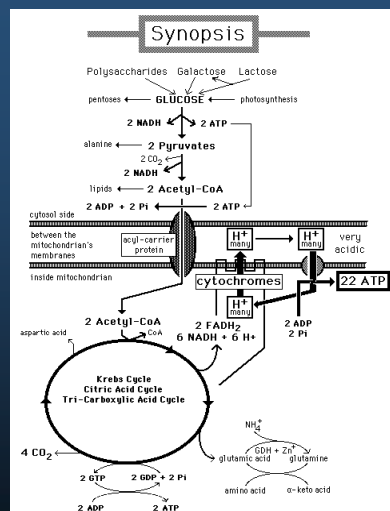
Synopsis

Polysaccharides Galactose Lactose

pentoses GLUCOSE photosynthesis

2 NADH 2 ATP

alanine 2 Pyruvates

2 $CO_2$

2 NADH

lipids 2 Acetyl-CoA

2 ADP + 2 Pi 2 ATP

cytosol side

between the mitochondrian's membranes

acyl-carrier protein

$H^+$ many

$H^+$ many

very acidic

inside mitochondrian

cytochromes

$H^+$ many

22 ATP

2 Acetyl-CoA

aspartic acid

CoA

2 $FADH_2$

6 NADH + 6 H+

2 ADP

2 Pi

Krebs Cycle
Citric Acid Cycle
Tri-Carboxylic Acid Cycle

$NH_4^+$

GDH + $Zn^+$

glutamic acid glutamine

4 $CO_2$

2 GTP 2 GDP + 2 Pi

amino acid α- keto acid

2 ADP 2 ATP